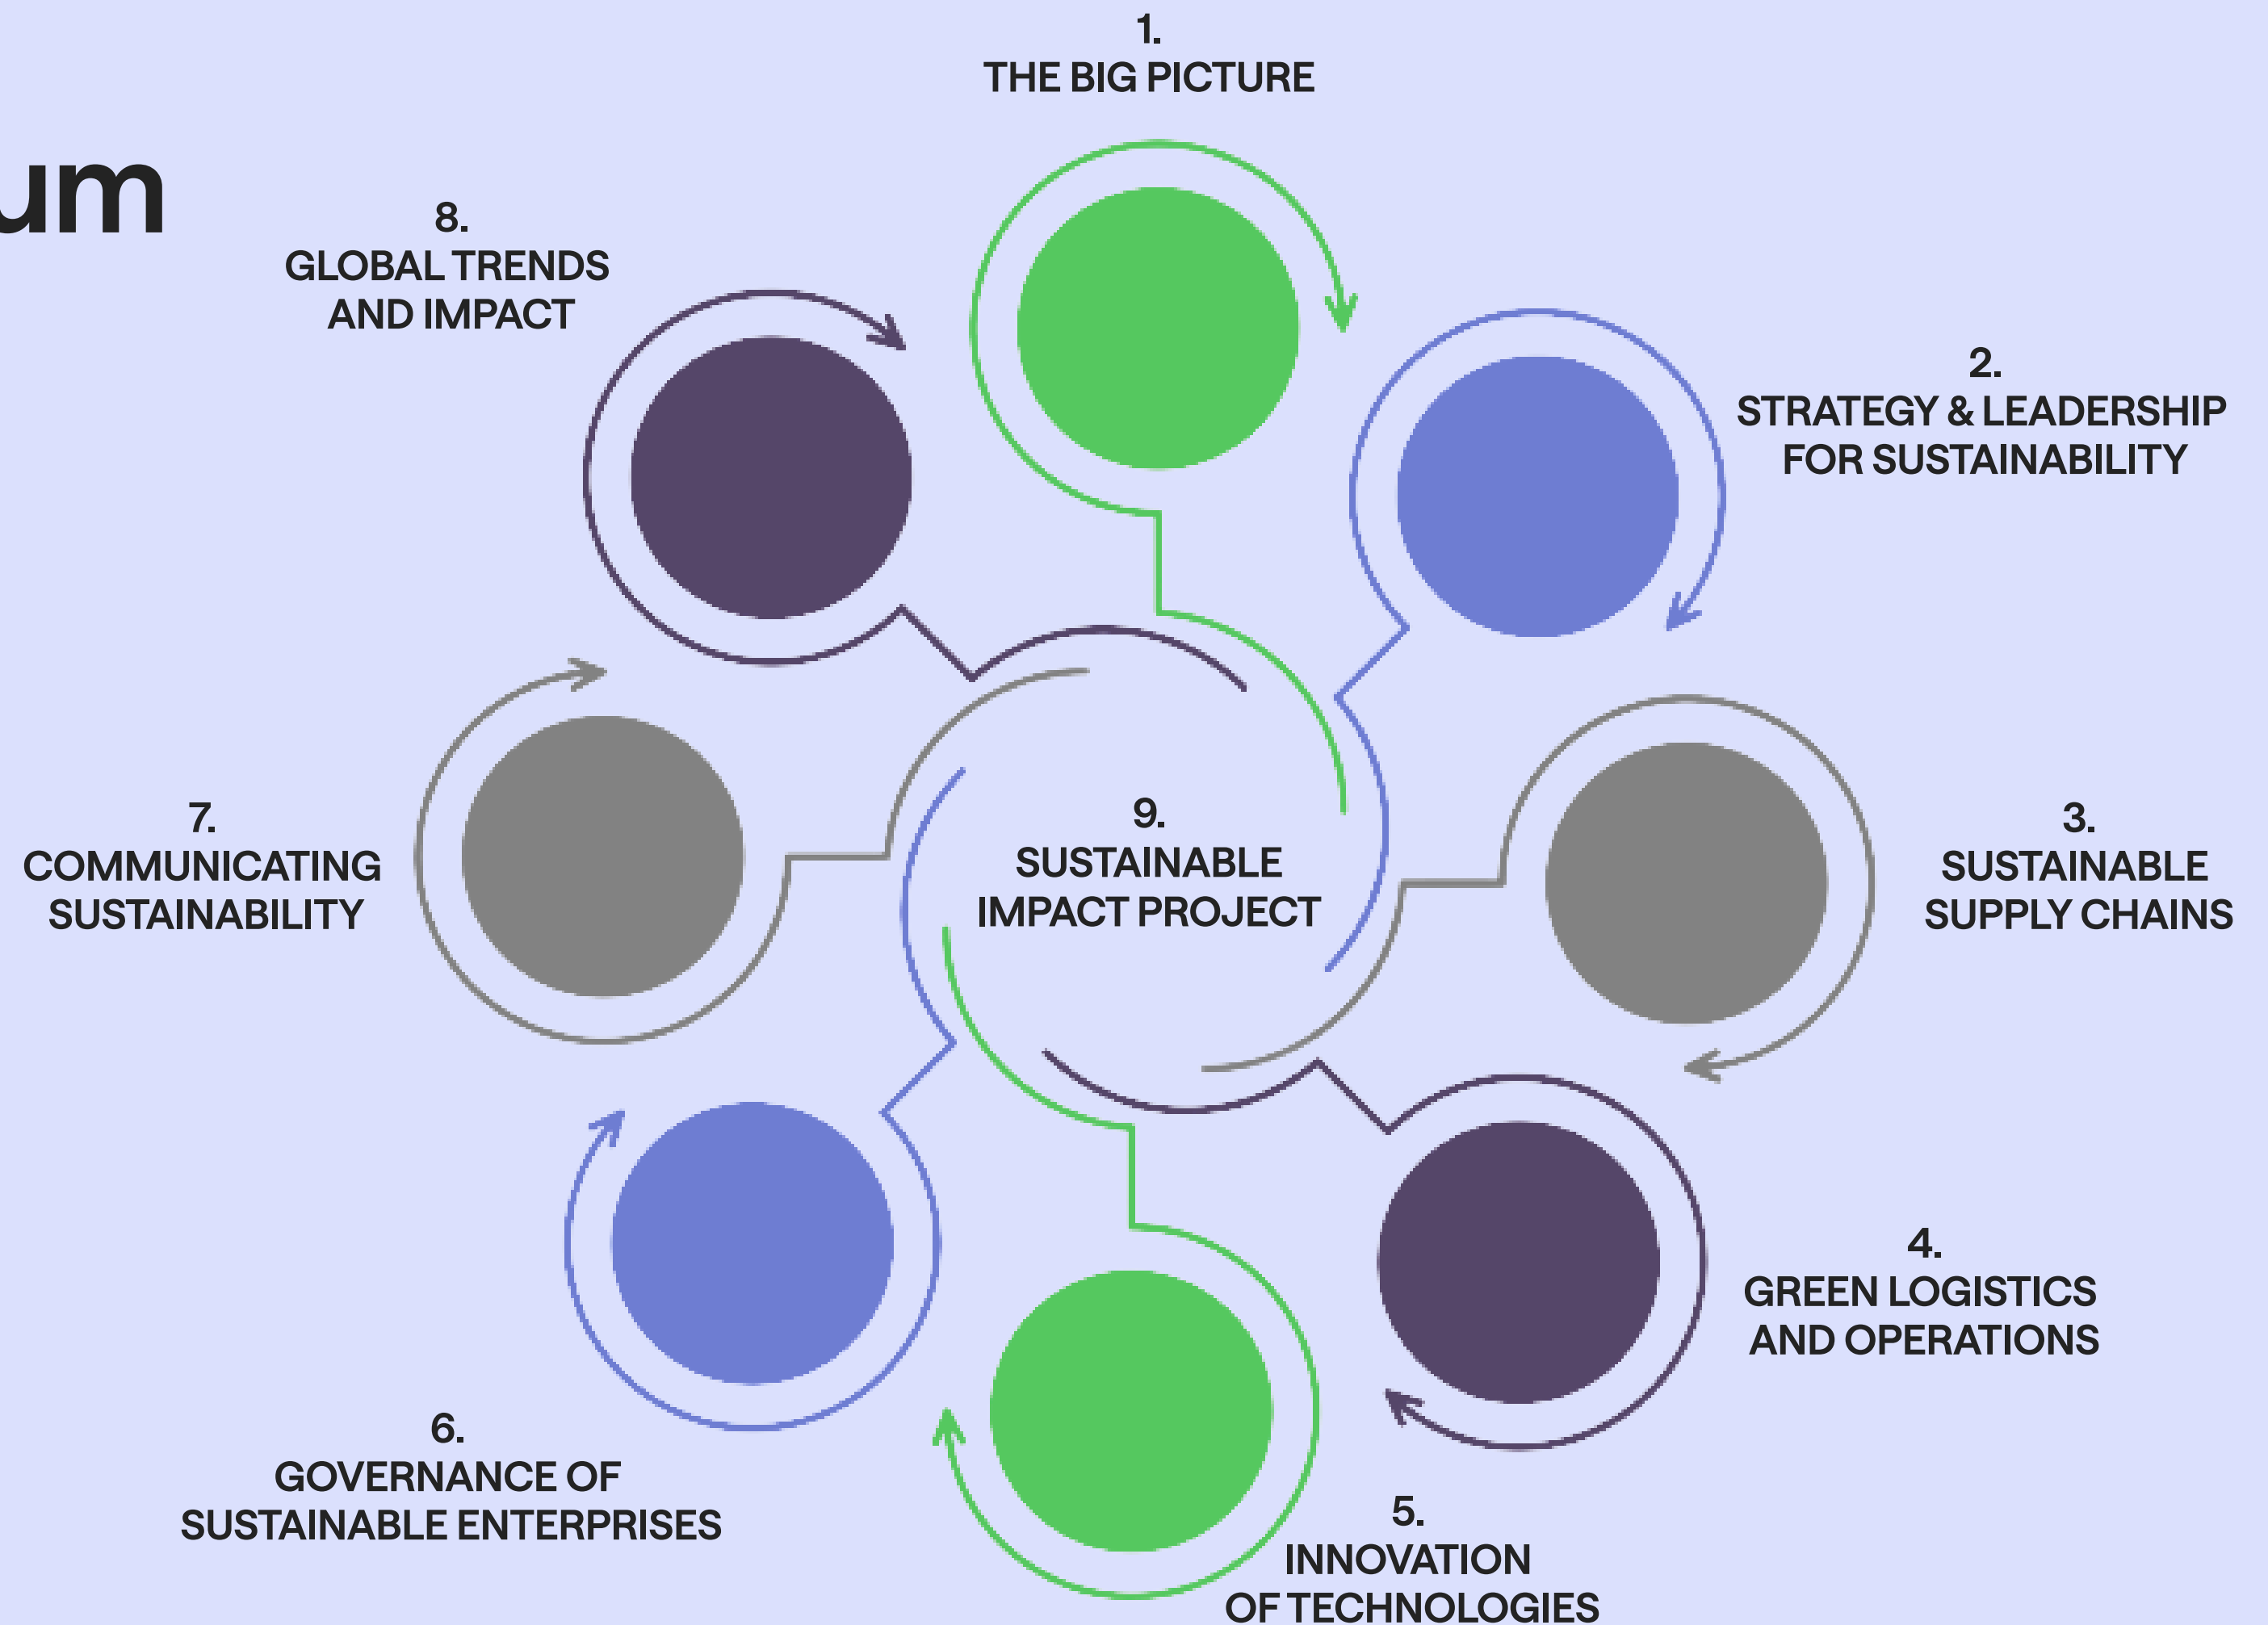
um

1.
THE BIG PICTURE

2.
STRATEGY & LEADERSHIP FOR SUSTAINABILITY

3.
SUSTAINABLE SUPPLY CHAINS

4.
GREEN LOGISTICS AND OPERATIONS

5.
INNOVATION OF TECHNOLOGIES

6.
GOVERNANCE OF SUSTAINABLE ENTERPRISES

7.
COMMUNICATING SUSTAINABILITY

8.
GLOBAL TRENDS AND IMPACT

9.
SUSTAINABLE IMPACT PROJECT